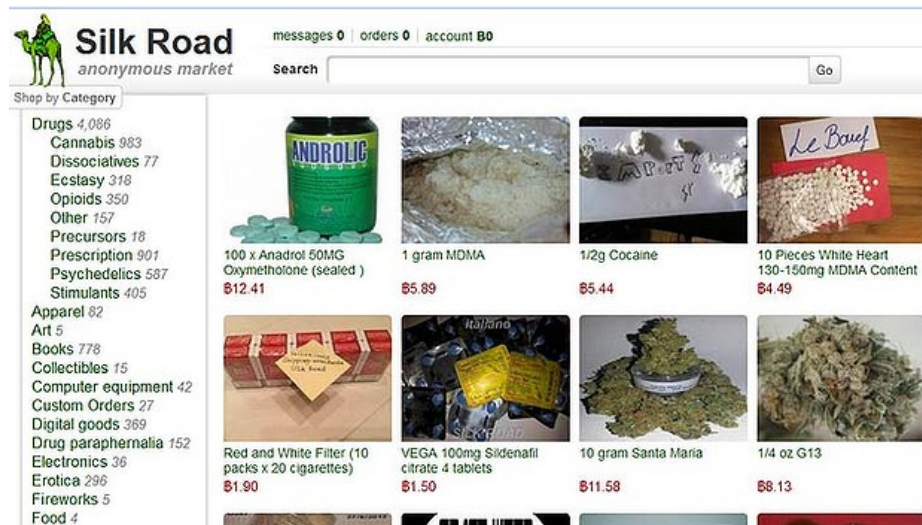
Silk Road
anonymous market

messages 0 | orders 0 | account B0

Search

Go

Shop by Category

Drugs 4,086
Cannabis 983
Dissociatives 77
Ecstasy 318
Opioids 350
Other 157
Precursors 18
Prescription 901
Psychedelics 587
Stimulants 405
Apparel 82
Art 5
Books 778
Collectibles 15
Computer equipment 42
Custom Orders 27
Digital goods 369
Drug paraphernalia 152
Electronics 36
Erotica 296
Fireworks 5
Food 4

ANDROLIC

100 x Anadrol 50MG Oxymetholone (sealed )
B12.41

1 gram MDMA
B5.89

1/2g Cocaine
B5.44

Le Bœuf

10 Pieces White Heart 130-150mg MDMA Content
B4.49

Red and White Filter (10 packs x 20 cigarettes)
B1.90

italiano

VEGA 100mg Sildenafil citrate 4 tablets
B1.50

10 gram Santa Maria
B11.58

1/4 oz G13
B8.13